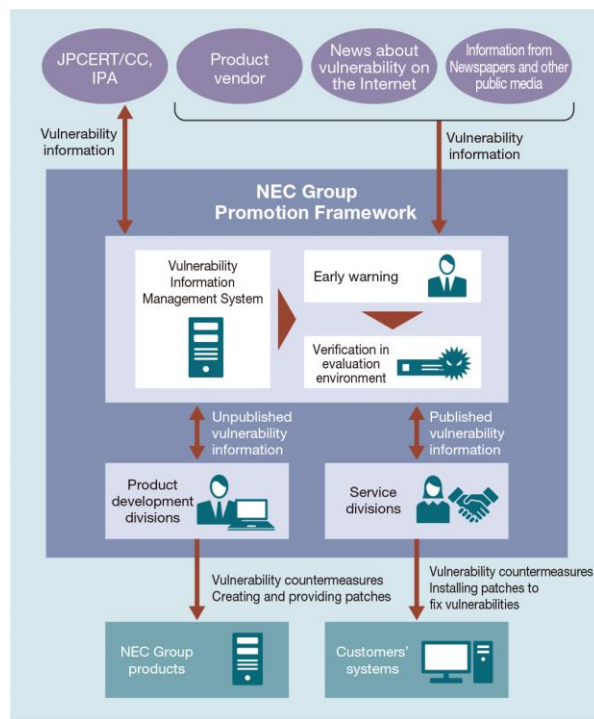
JPCERT/CC, IPA

Product vendor

News about vulnerability on the Internet

Information from Newspapers and other public media

Vulnerability information

Vulnerability information

NEC Group Promotion Framework

Vulnerability Information Management System

Early warning

Verification in evaluation environment

Unpublished vulnerability information

Published vulnerability information

Product development divisions

Service divisions

Vulnerability countermeasures
Creating and providing patches

Vulnerability countermeasures
Installing patches to fix vulnerabilities

NEC Group products

Customers' systems